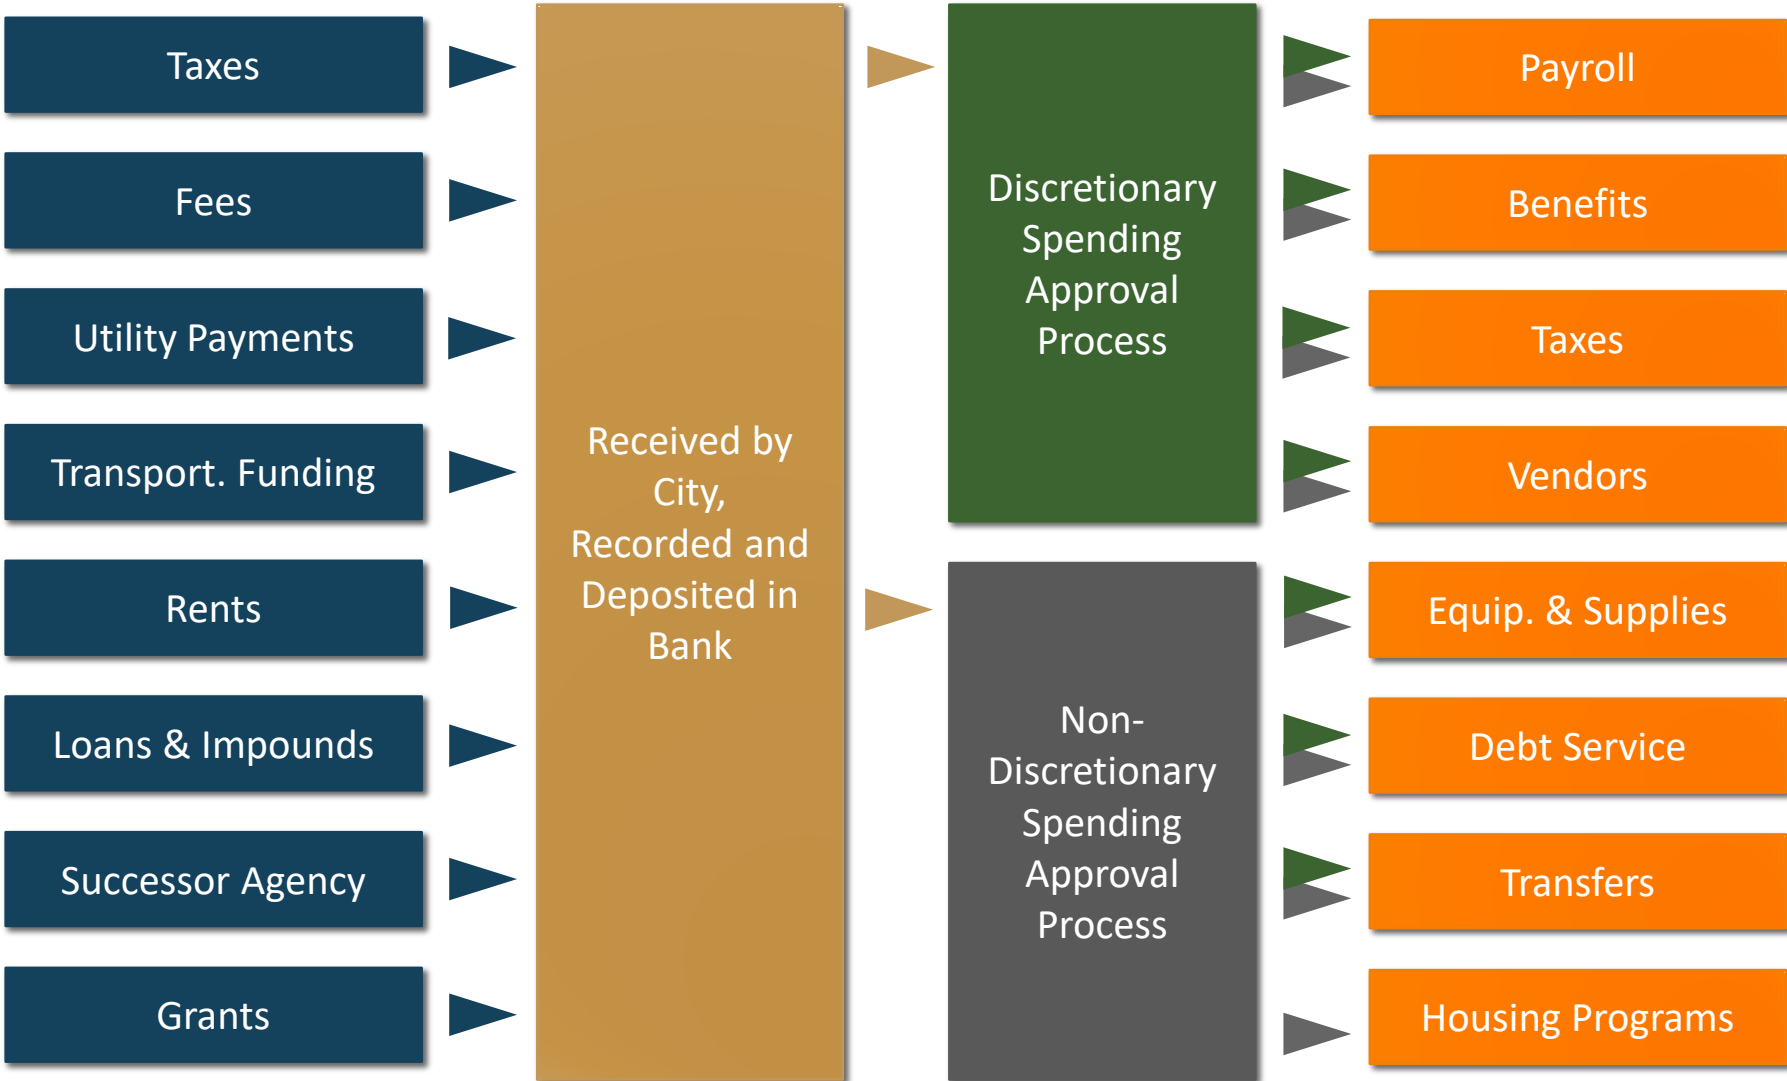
Taxes

Fees

Utility Payments

Transport. Funding

Rents

Loans & Impounds

Successor Agency

Grants

Received by City, Recorded and Deposited in Bank

Discretionary Spending Approval Process

Non-Discretionary Spending Approval Process

Payroll

Benefits

Taxes

Vendors

Equip. & Supplies

Debt Service

Transfers

Housing Programs